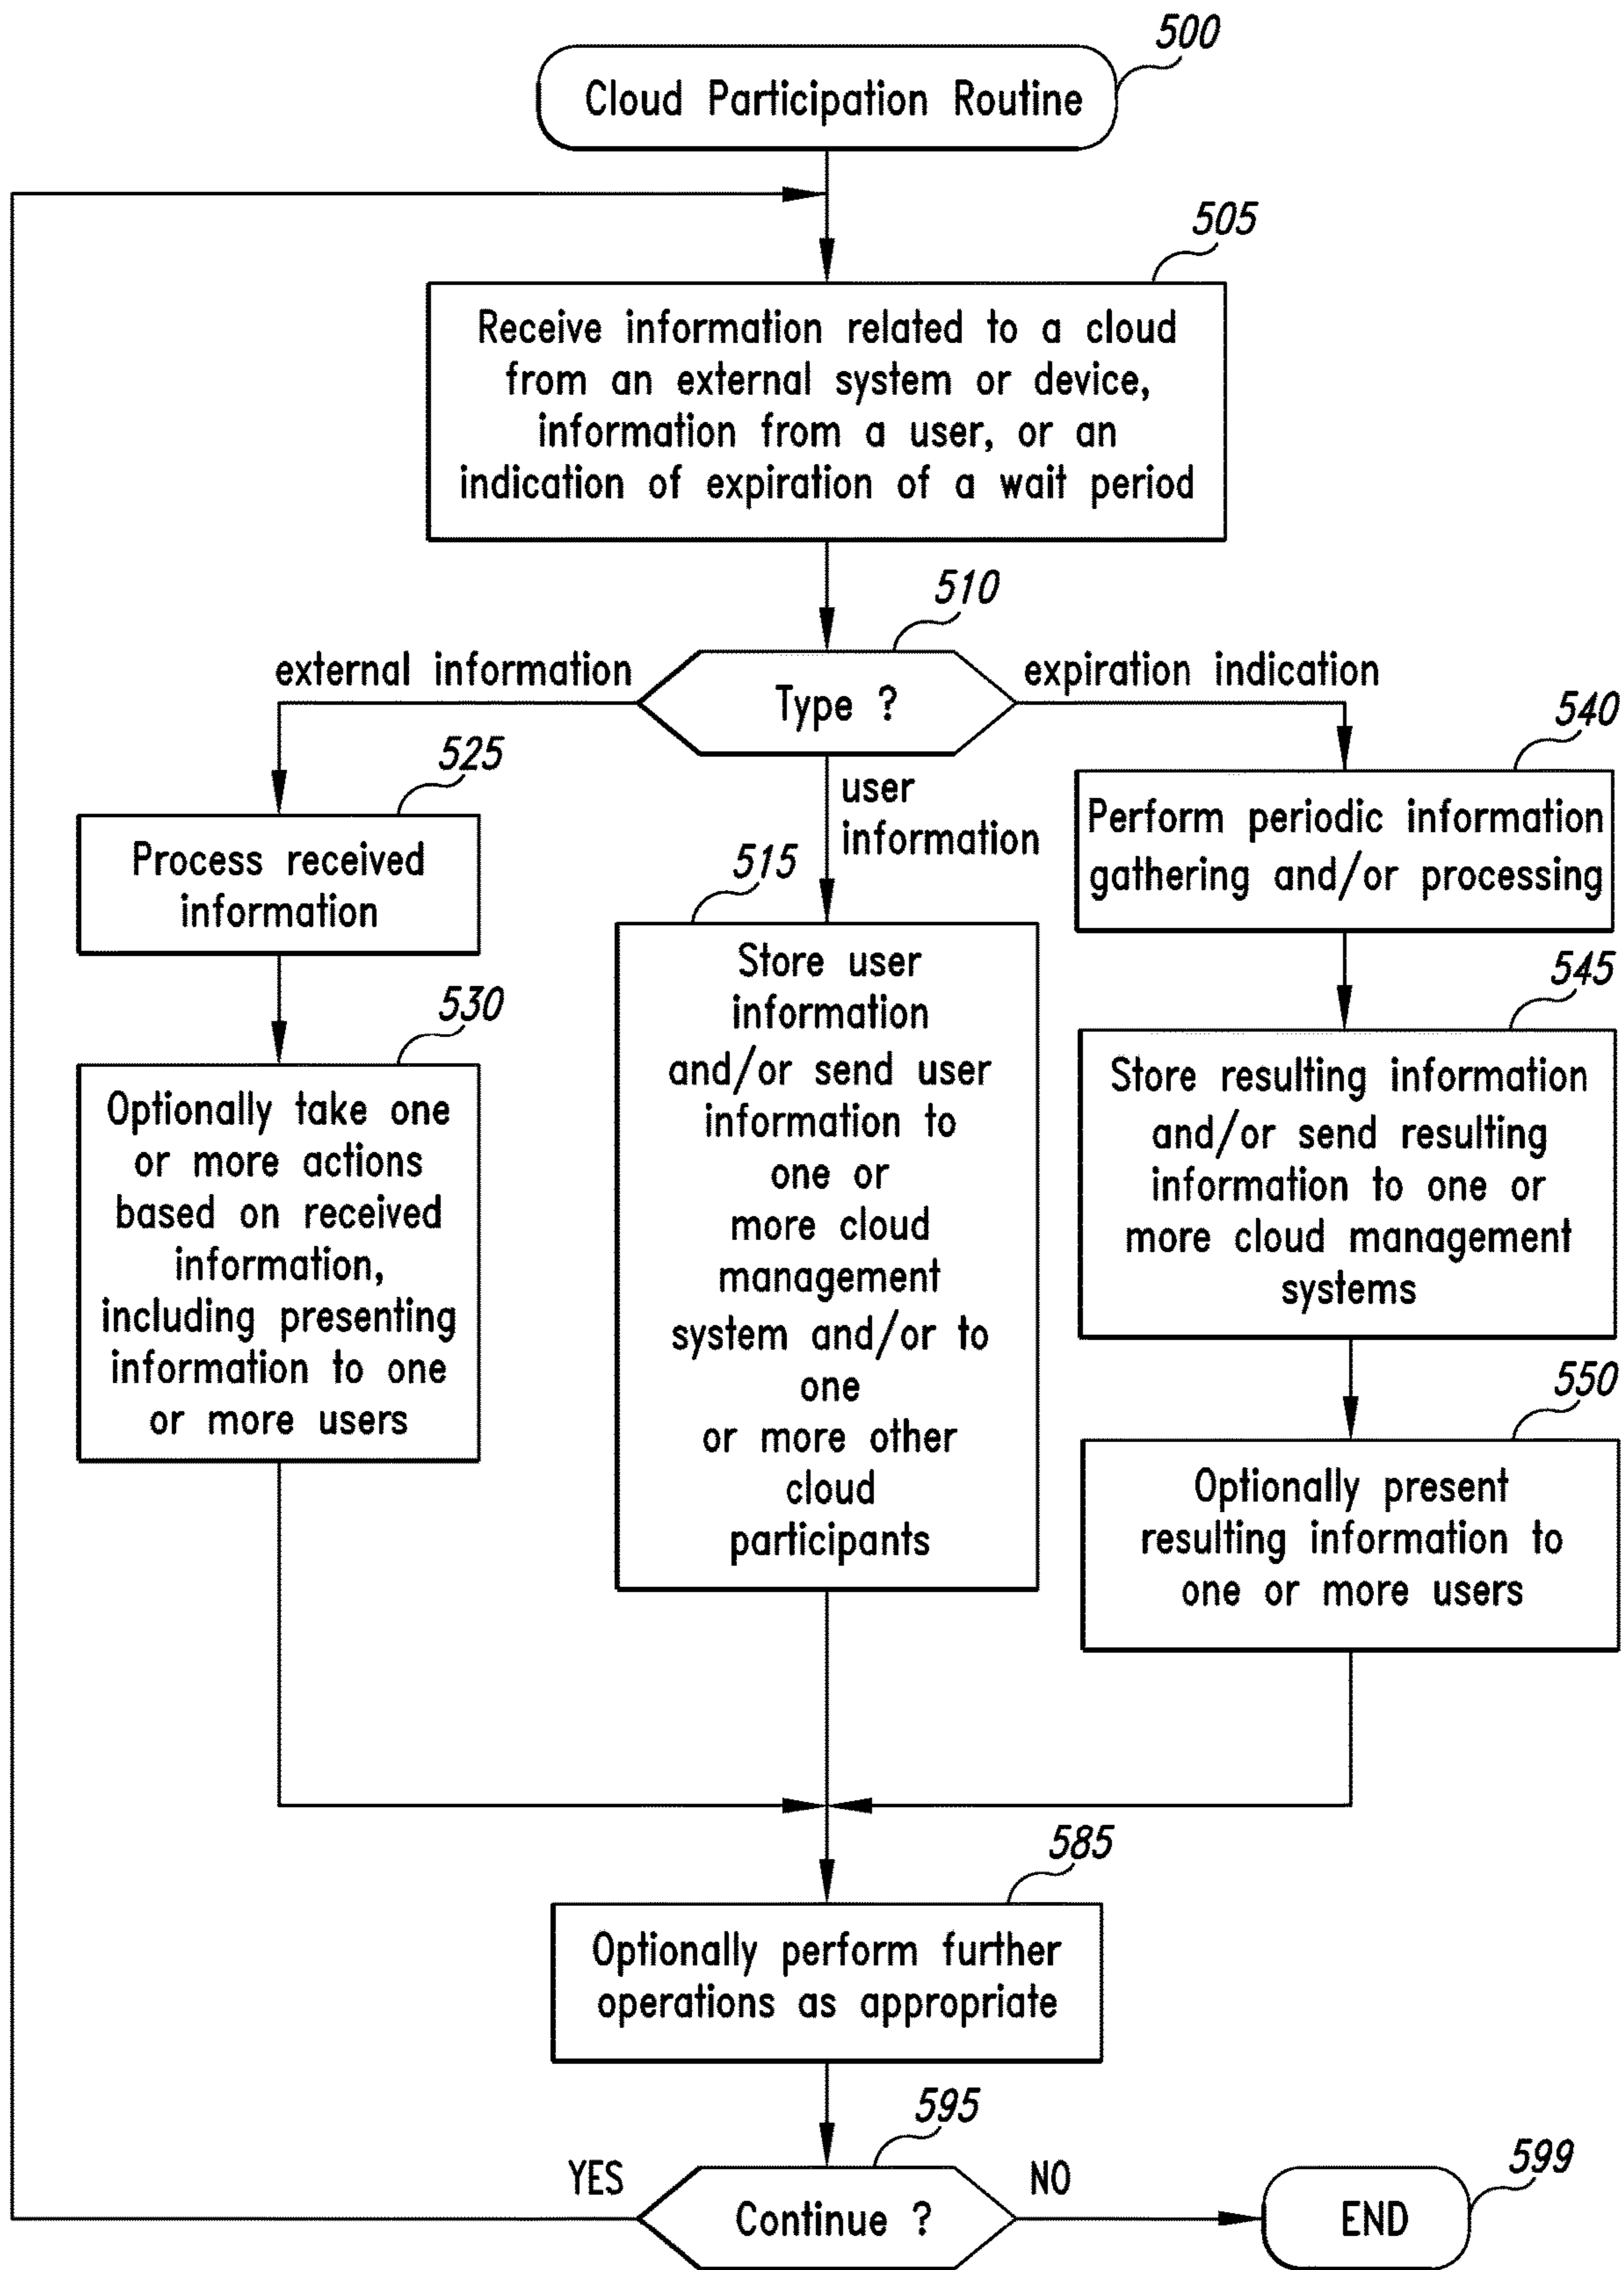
500

Cloud Participation Routine

505

Receive information related to a cloud from an external system or device, information from a user, or an indication of expiration of a wait period

510

external information

Type ?

expiration indication

540

525

user information

Perform periodic information gathering and/or processing

Process received information

515

545

530

Store user information and/or send user information to one or more cloud management system and/or to one or more other cloud participants

Store resulting information and/or send resulting information to one or more cloud management systems

Optionally take one or more actions based on received information, including presenting information to one or more users

550

Optionally present resulting information to one or more users

585

Optionally perform further operations as appropriate

595

599

YES

NO

Continue ?

END